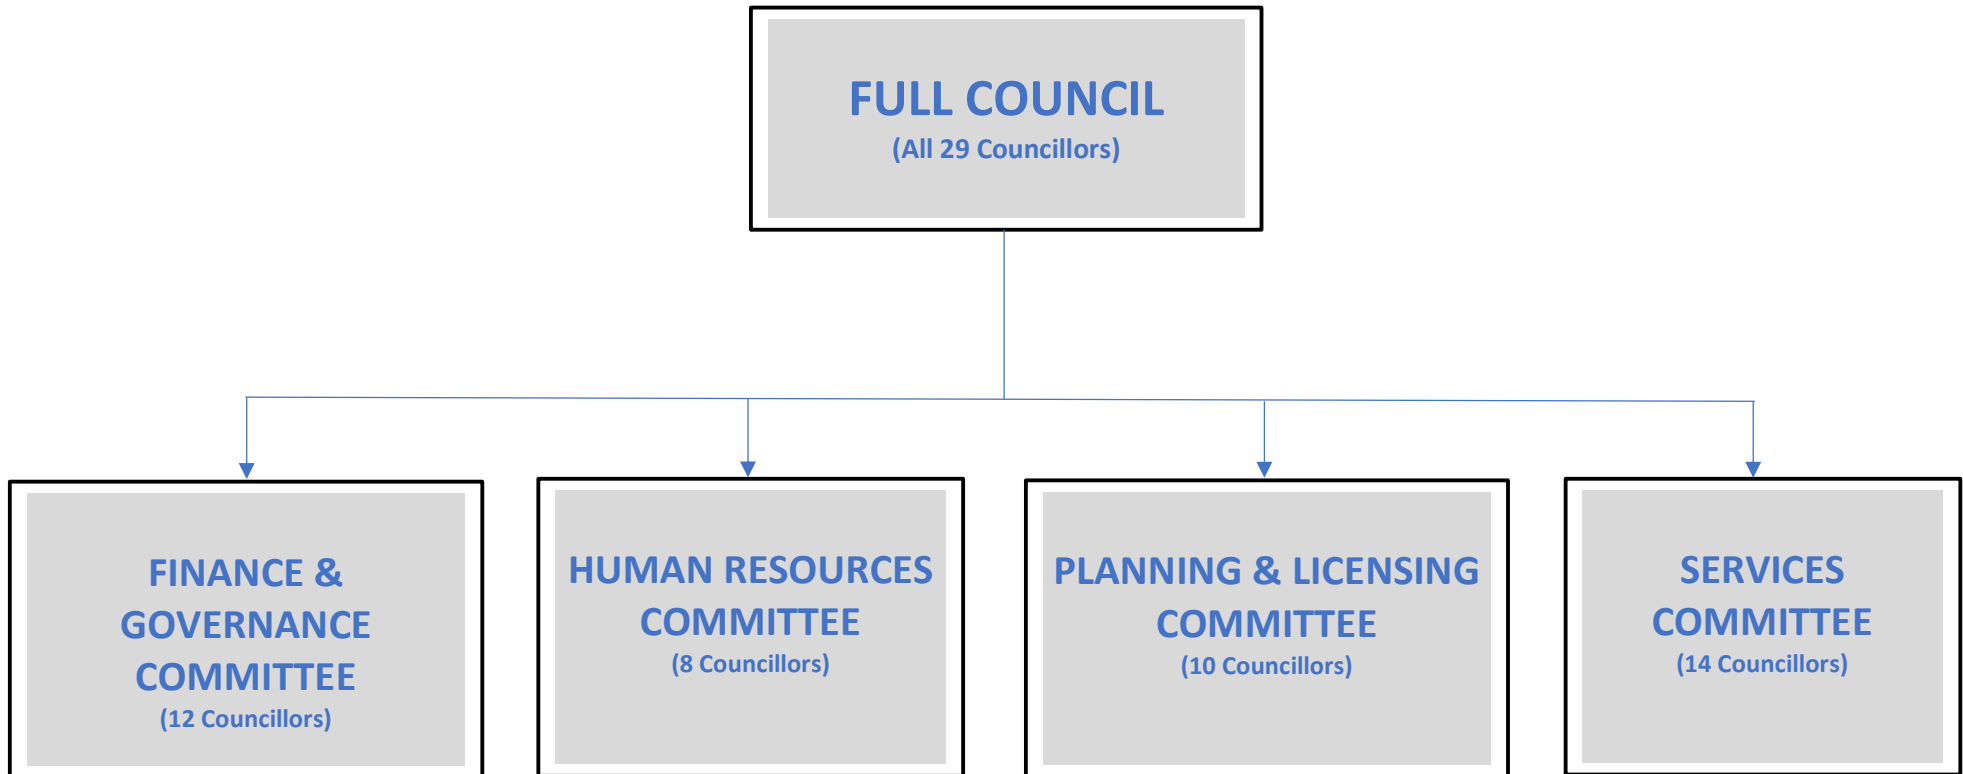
FULL COUNCIL
(All 29 Councillors)

FINANCE & GOVERNANCE COMMITTEE
(12 Councillors)

HUMAN RESOURCES COMMITTEE
(8 Councillors)

PLANNING & LICENSING COMMITTEE
(10 Councillors)

SERVICES COMMITTEE
(14 Councillors)